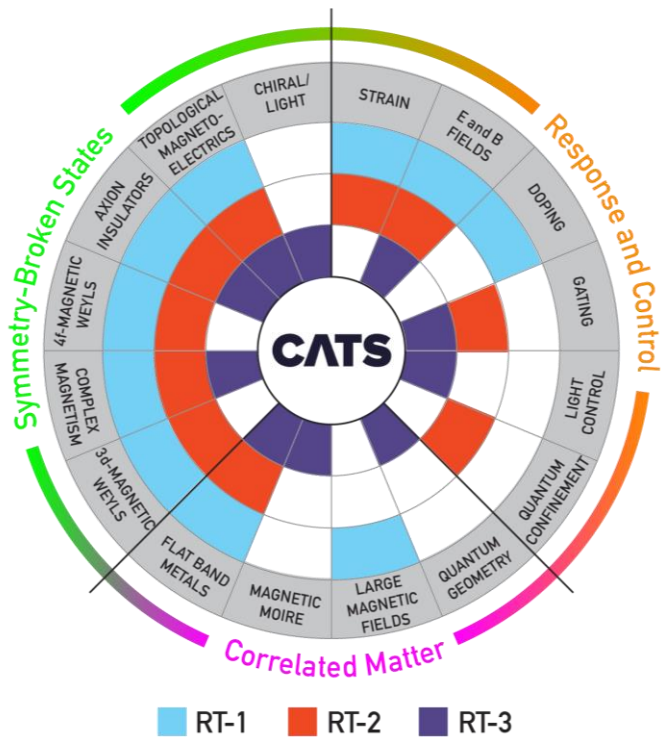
Symmetry-Broken States

Response and Control

Correlated Matter

CATS

CHIRAL/ LIGHT

STRAIN

E and B FIELDS

DOPING

GATING

LIGHT CONTROL

QUANTUM CONFINEMENT

QUANTUM GEOMETRY

LARGE MAGNETIC FIELDS

MAGNETIC MOIRE

FLAT BAND METALS

3d-MAGNETIC WEYLS

COMPLEX MAGNETISM

4f-MAGNETIC WEYLS

AXION INSULATORS

TOPOLOGICAL MAGNETO-ELECTRICS

RT-1 RT-2 RT-3